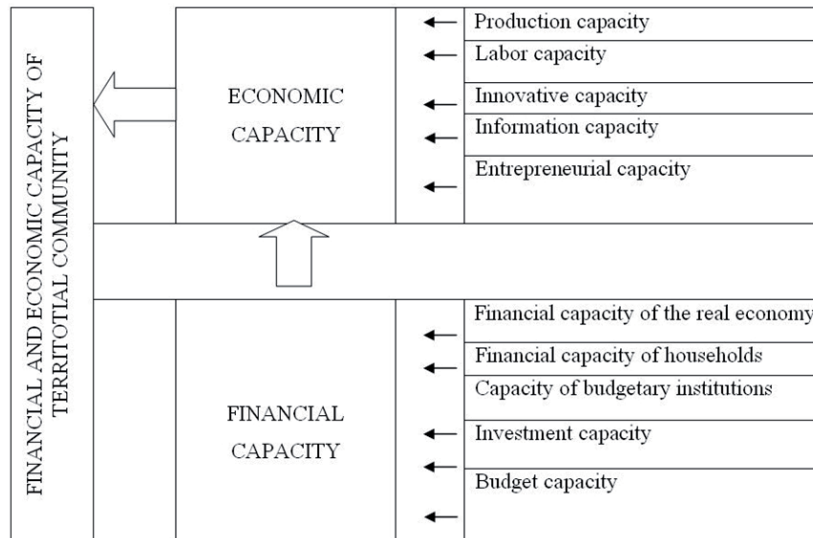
FINANCIAL AND ECONOMIC CAPACITY OF TERRITOTIAL COMMUNITY

ECONOMIC CAPACITY

Production capacity
Labor capacity
Innovative capacity
Information capacity
Entrepreneurial capacity

FINANCIAL CAPACITY

Financial capacity of the real economy
Financial capacity of households
Capacity of budgetary institutions
Investment capacity
Budget capacity